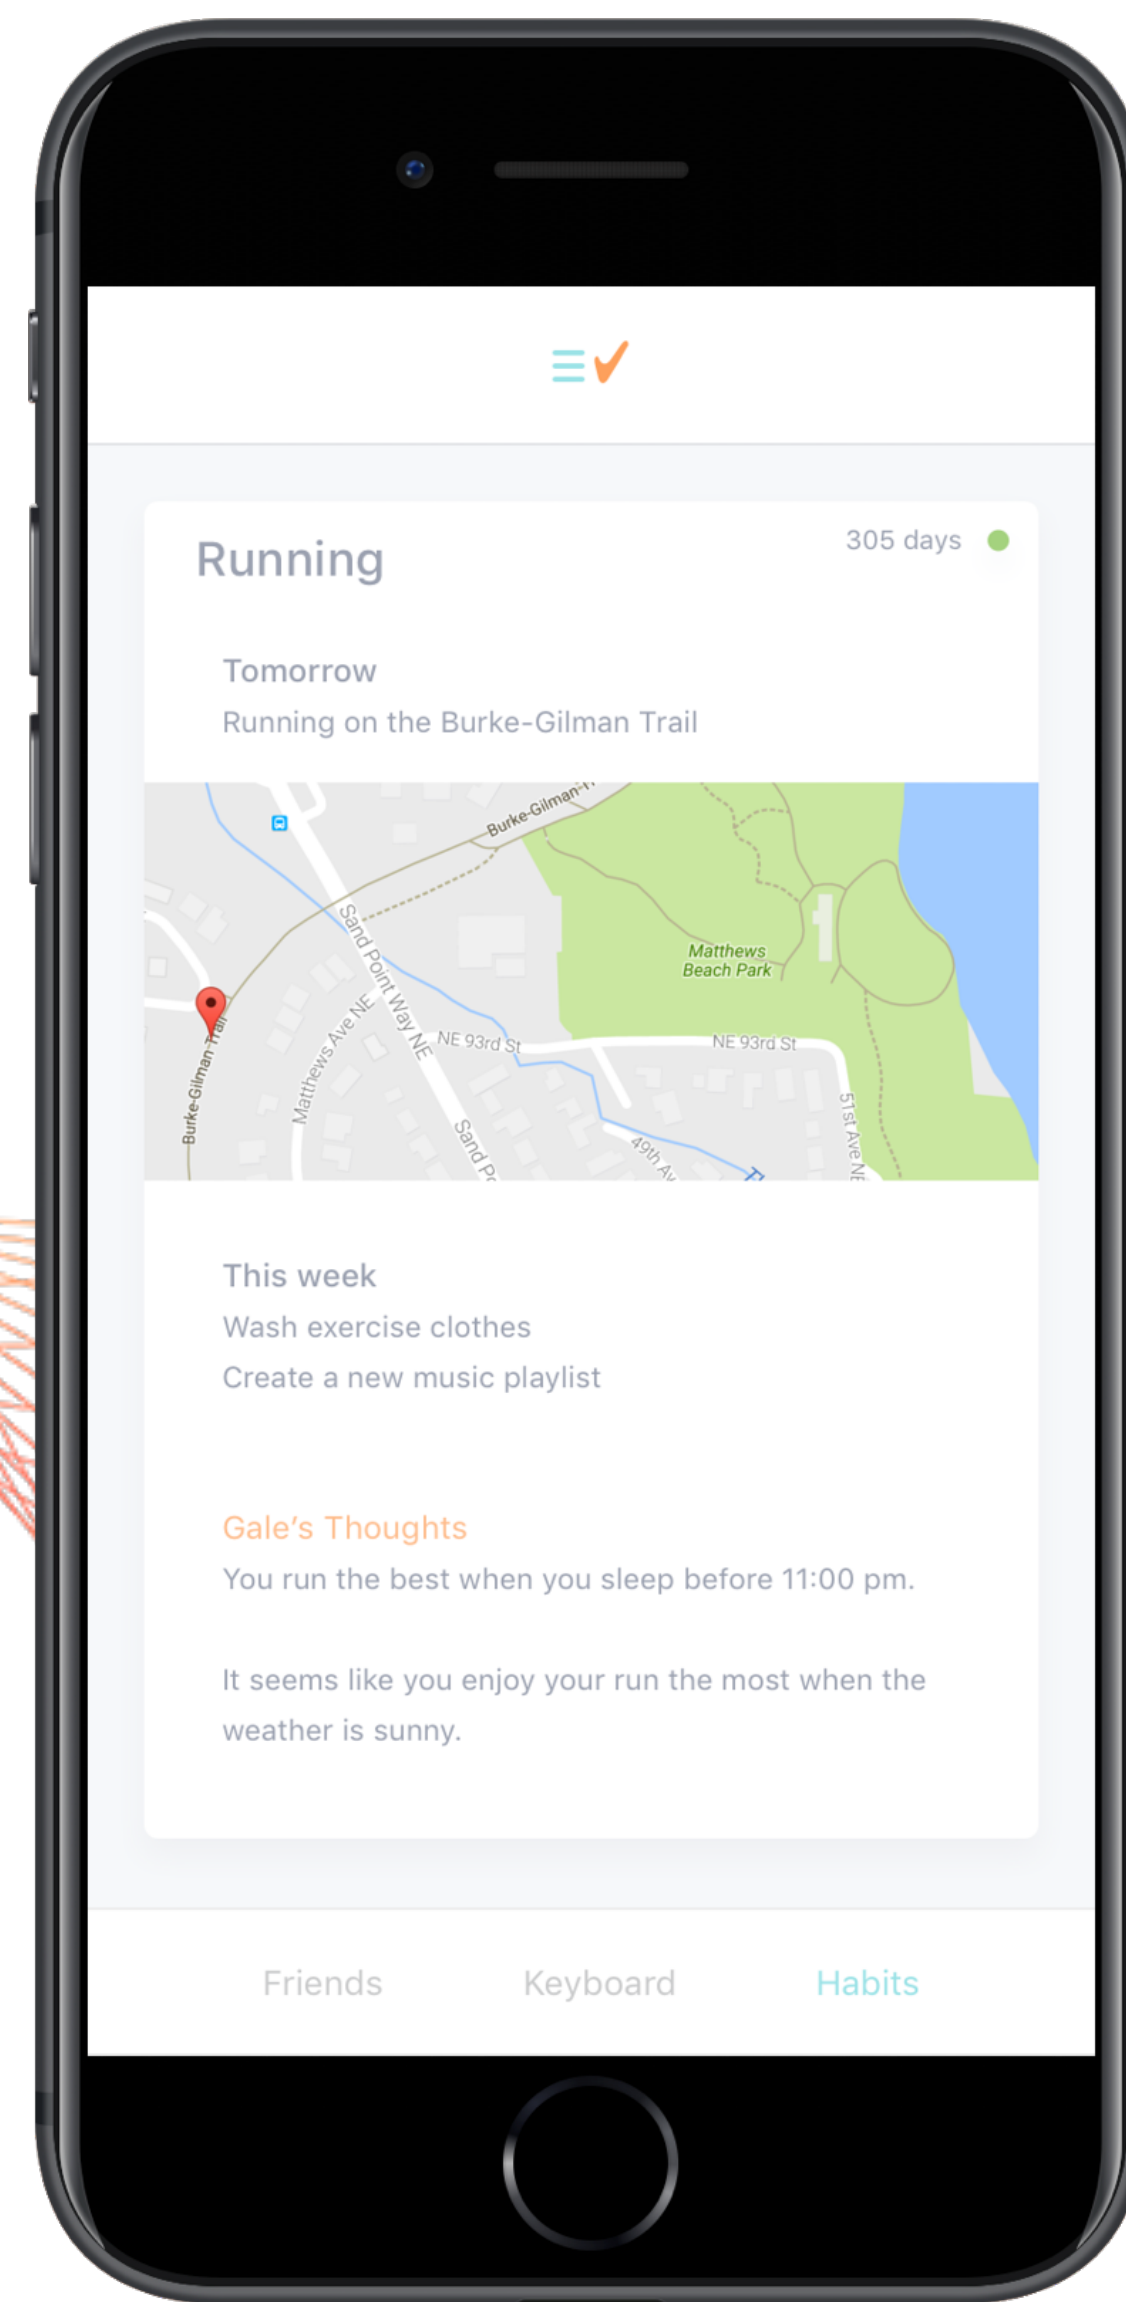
Running

305 days

Tomorrow
Running on the Burke-Gilman Trail

Burke-Gilman Tr
Sand Point Way NE
Matthews Beach Park
Matthews Ave NE
NE 93rd St
NE 93rd St
Burke-Gilman Trail
Sand Pt
49th Av
51st Ave NE

This week
Wash exercise clothes
Create a new music playlist

Gale's Thoughts
You run the best when you sleep before 11:00 pm.

It seems like you enjoy your run the most when the weather is sunny.

Friends Keyboard Habits